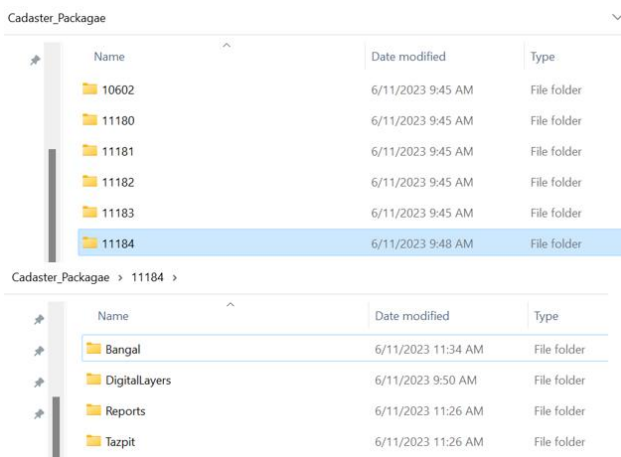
Cadaster_Packagae

| Name | Date modified | Type |
|---|---|---|
| 10602 | 6/11/2023 9:45 AM | File folder |
| 11180 | 6/11/2023 9:45 AM | File folder |
| 11181 | 6/11/2023 9:45 AM | File folder |
| 11182 | 6/11/2023 9:45 AM | File folder |
| 11183 | 6/11/2023 9:45 AM | File folder |
| 11184 | 6/11/2023 9:48 AM | File folder |

Cadaster_Packagae > 11184 >

| Name | Date modified | Type |
|---|---|---|
| Bangal | 6/11/2023 11:34 AM | File folder |
| DigitalLayers | 6/11/2023 9:50 AM | File folder |
| Reports | 6/11/2023 11:26 AM | File folder |
| Tazpit | 6/11/2023 11:26 AM | File folder |